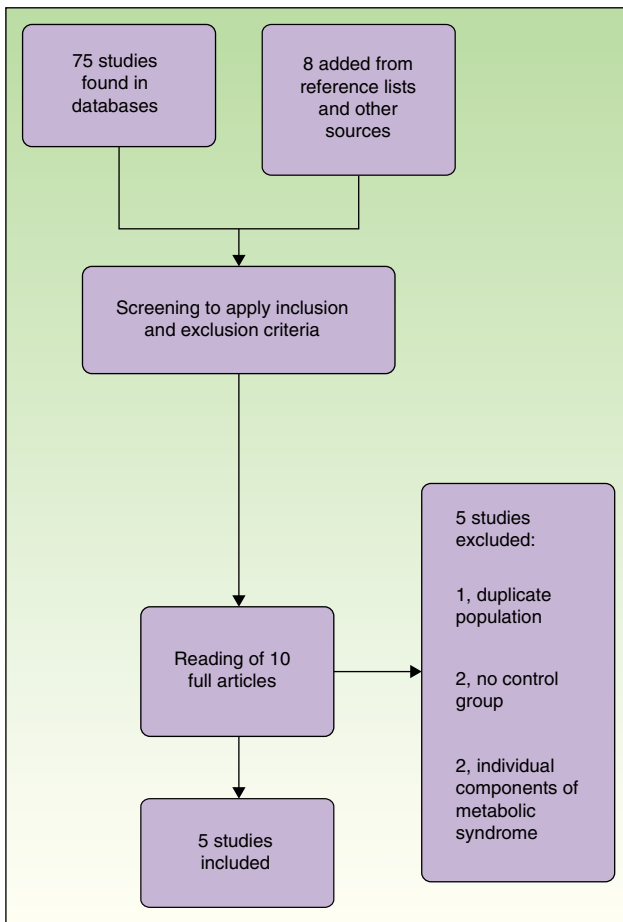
75 studies found in databases

8 added from reference lists and other sources

Screening to apply inclusion and exclusion criteria

Reading of 10 full articles

5 studies excluded:

1, duplicate population

2, no control group

2, individual components of metabolic syndrome

5 studies included